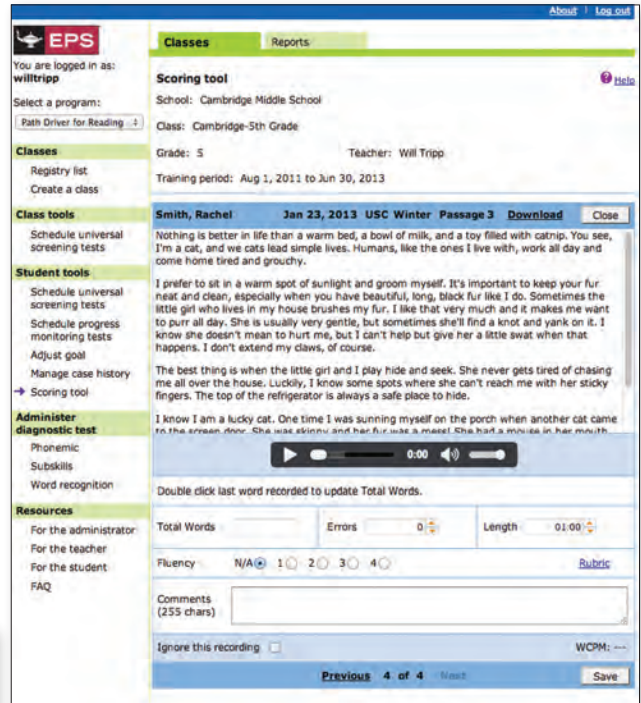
About | Log out

EPS

You are logged in as: willtripp

Select a program:

Path Driver for Reading

Classes

Registry list

Create a class

Class tools

Schedule universal screening tests

Student tools

Schedule universal screening tests

Schedule progress monitoring tests

Adjust goal

Manage case history

Scoring tool

Administer diagnostic test

Phonemic

Subskills

Word recognition

Resources

For the administrator

For the teacher

For the student

FAQ

Classes | Reports

Scoring tool

Help

School: Cambridge Middle School

Class: Cambridge-5th Grade

Grade: 5

Teacher: Will Tripp

Training period: Aug 1, 2011 to Jun 30, 2013

Smith, Rachel | Jan 23, 2013 | USC Winter | Passage 3 | Download | Close

Nothing is better in life than a warm bed, a bowl of milk, and a toy filled with catnip. You see, I'm a cat, and we cats lead simple lives. Humans, like the ones I live with, work all day and come home tired and grouchy.

I prefer to sit in a warm spot of sunlight and groom myself. It's important to keep your fur neat and clean, especially when you have beautiful, long, black fur like I do. Sometimes the little girl who lives in my house brushes my fur. I like that very much and it makes me want to purr all day. She is usually very gentle, but sometimes she'll find a knot and yank on it. I know she doesn't mean to hurt me, but I can't help but give her a little swat when that happens. I don't extend my claws, of course.

The best thing is when the little girl and I play hide and seek. She never gets tired of chasing me all over the house. Luckily, I know some spots where she can't reach me with her sticky fingers. The top of the refrigerator is always a safe place to hide.

I know I am a lucky cat. One time I was sunning myself on the porch when another cat came to the screen door. She was skinny and her fur was a mess! She had a mouse in her mouth

0:00

Double click last word recorded to update Total Words.

Total Words | Errors 0 | Length 01:00

Fluency N/A 1 2 3 4 | Rubric

Comments (255 chars)

Ignore this recording | WCPM: ---

Previous 4 of 4 Next | Save